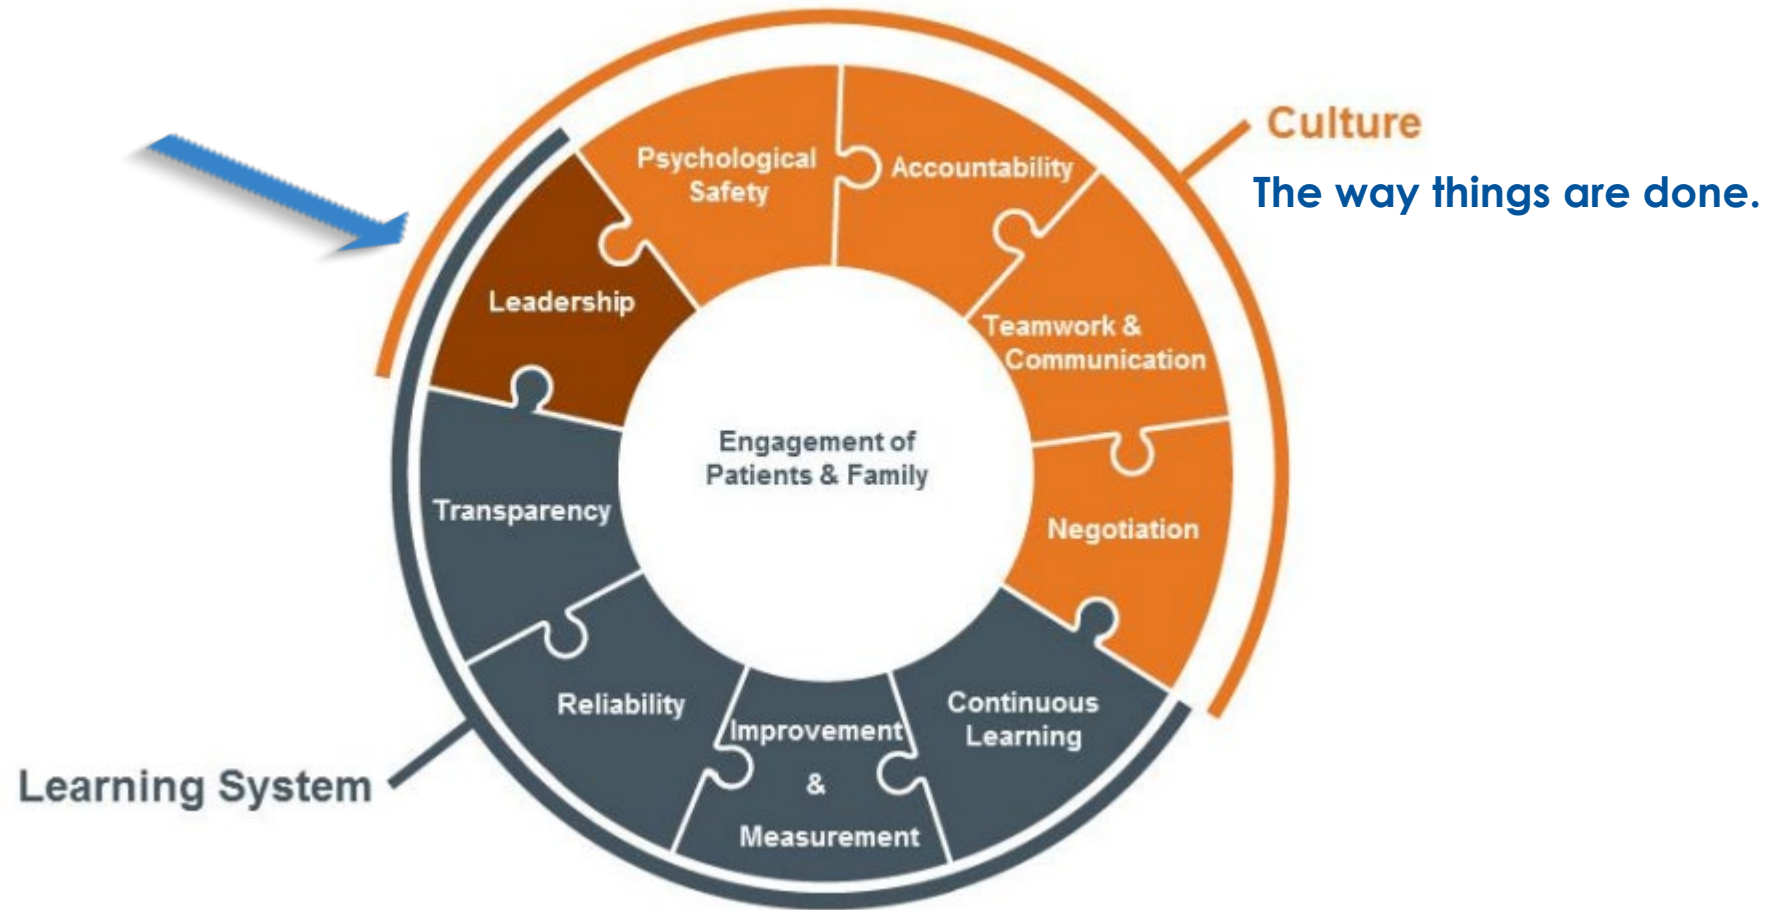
Culture

The way things are done.

Psychological Safety

Accountability

Teamwork & Communication

Negotiation

Continuous Learning

Improvement & Measurement

Reliability

Transparency

Leadership

Engagement of Patients & Family

Learning System